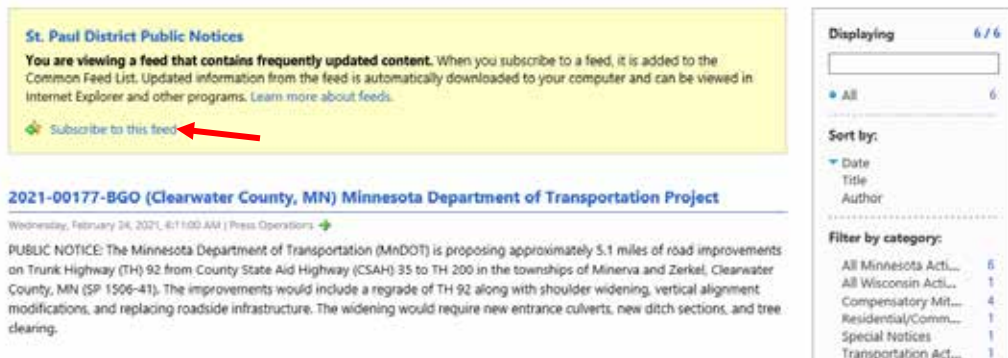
St. Paul District Public Notices

**You are viewing a feed that contains frequently updated content.** When you subscribe to a feed, it is added to the Common Feed List. Updated information from the feed is automatically downloaded to your computer and can be viewed in Internet Explorer and other programs. Learn more about feeds.

Subscribe to this feed

2021-00177-BGO (Clearwater County, MN) Minnesota Department of Transportation Project

Wednesday, February 24, 2021, 8:11:00 AM | Press Operations

PUBLIC NOTICE: The Minnesota Department of Transportation (MnDOT) is proposing approximately 5.1 miles of road improvements on Trunk Highway (TH) 92 from County State Aid Highway (CSAH) 35 to TH 200 in the townships of Minerva and Zerkel, Clearwater County, MN (SP 1506-41). The improvements would include a regrade of TH 92 along with shoulder widening, vertical alignment modifications, and replacing roadside infrastructure. The widening would require new entrance culverts, new ditch sections, and tree clearing.

Displaying 6 / 6

All 6

Sort by:

Date
Title
Author

Filter by category:

All Minnesota Acti... 6
All Wisconsin Acti... 1
Compensatory Mit... 4
Residential/Comm... 1
Special Notices 1
Transportation Act... 1